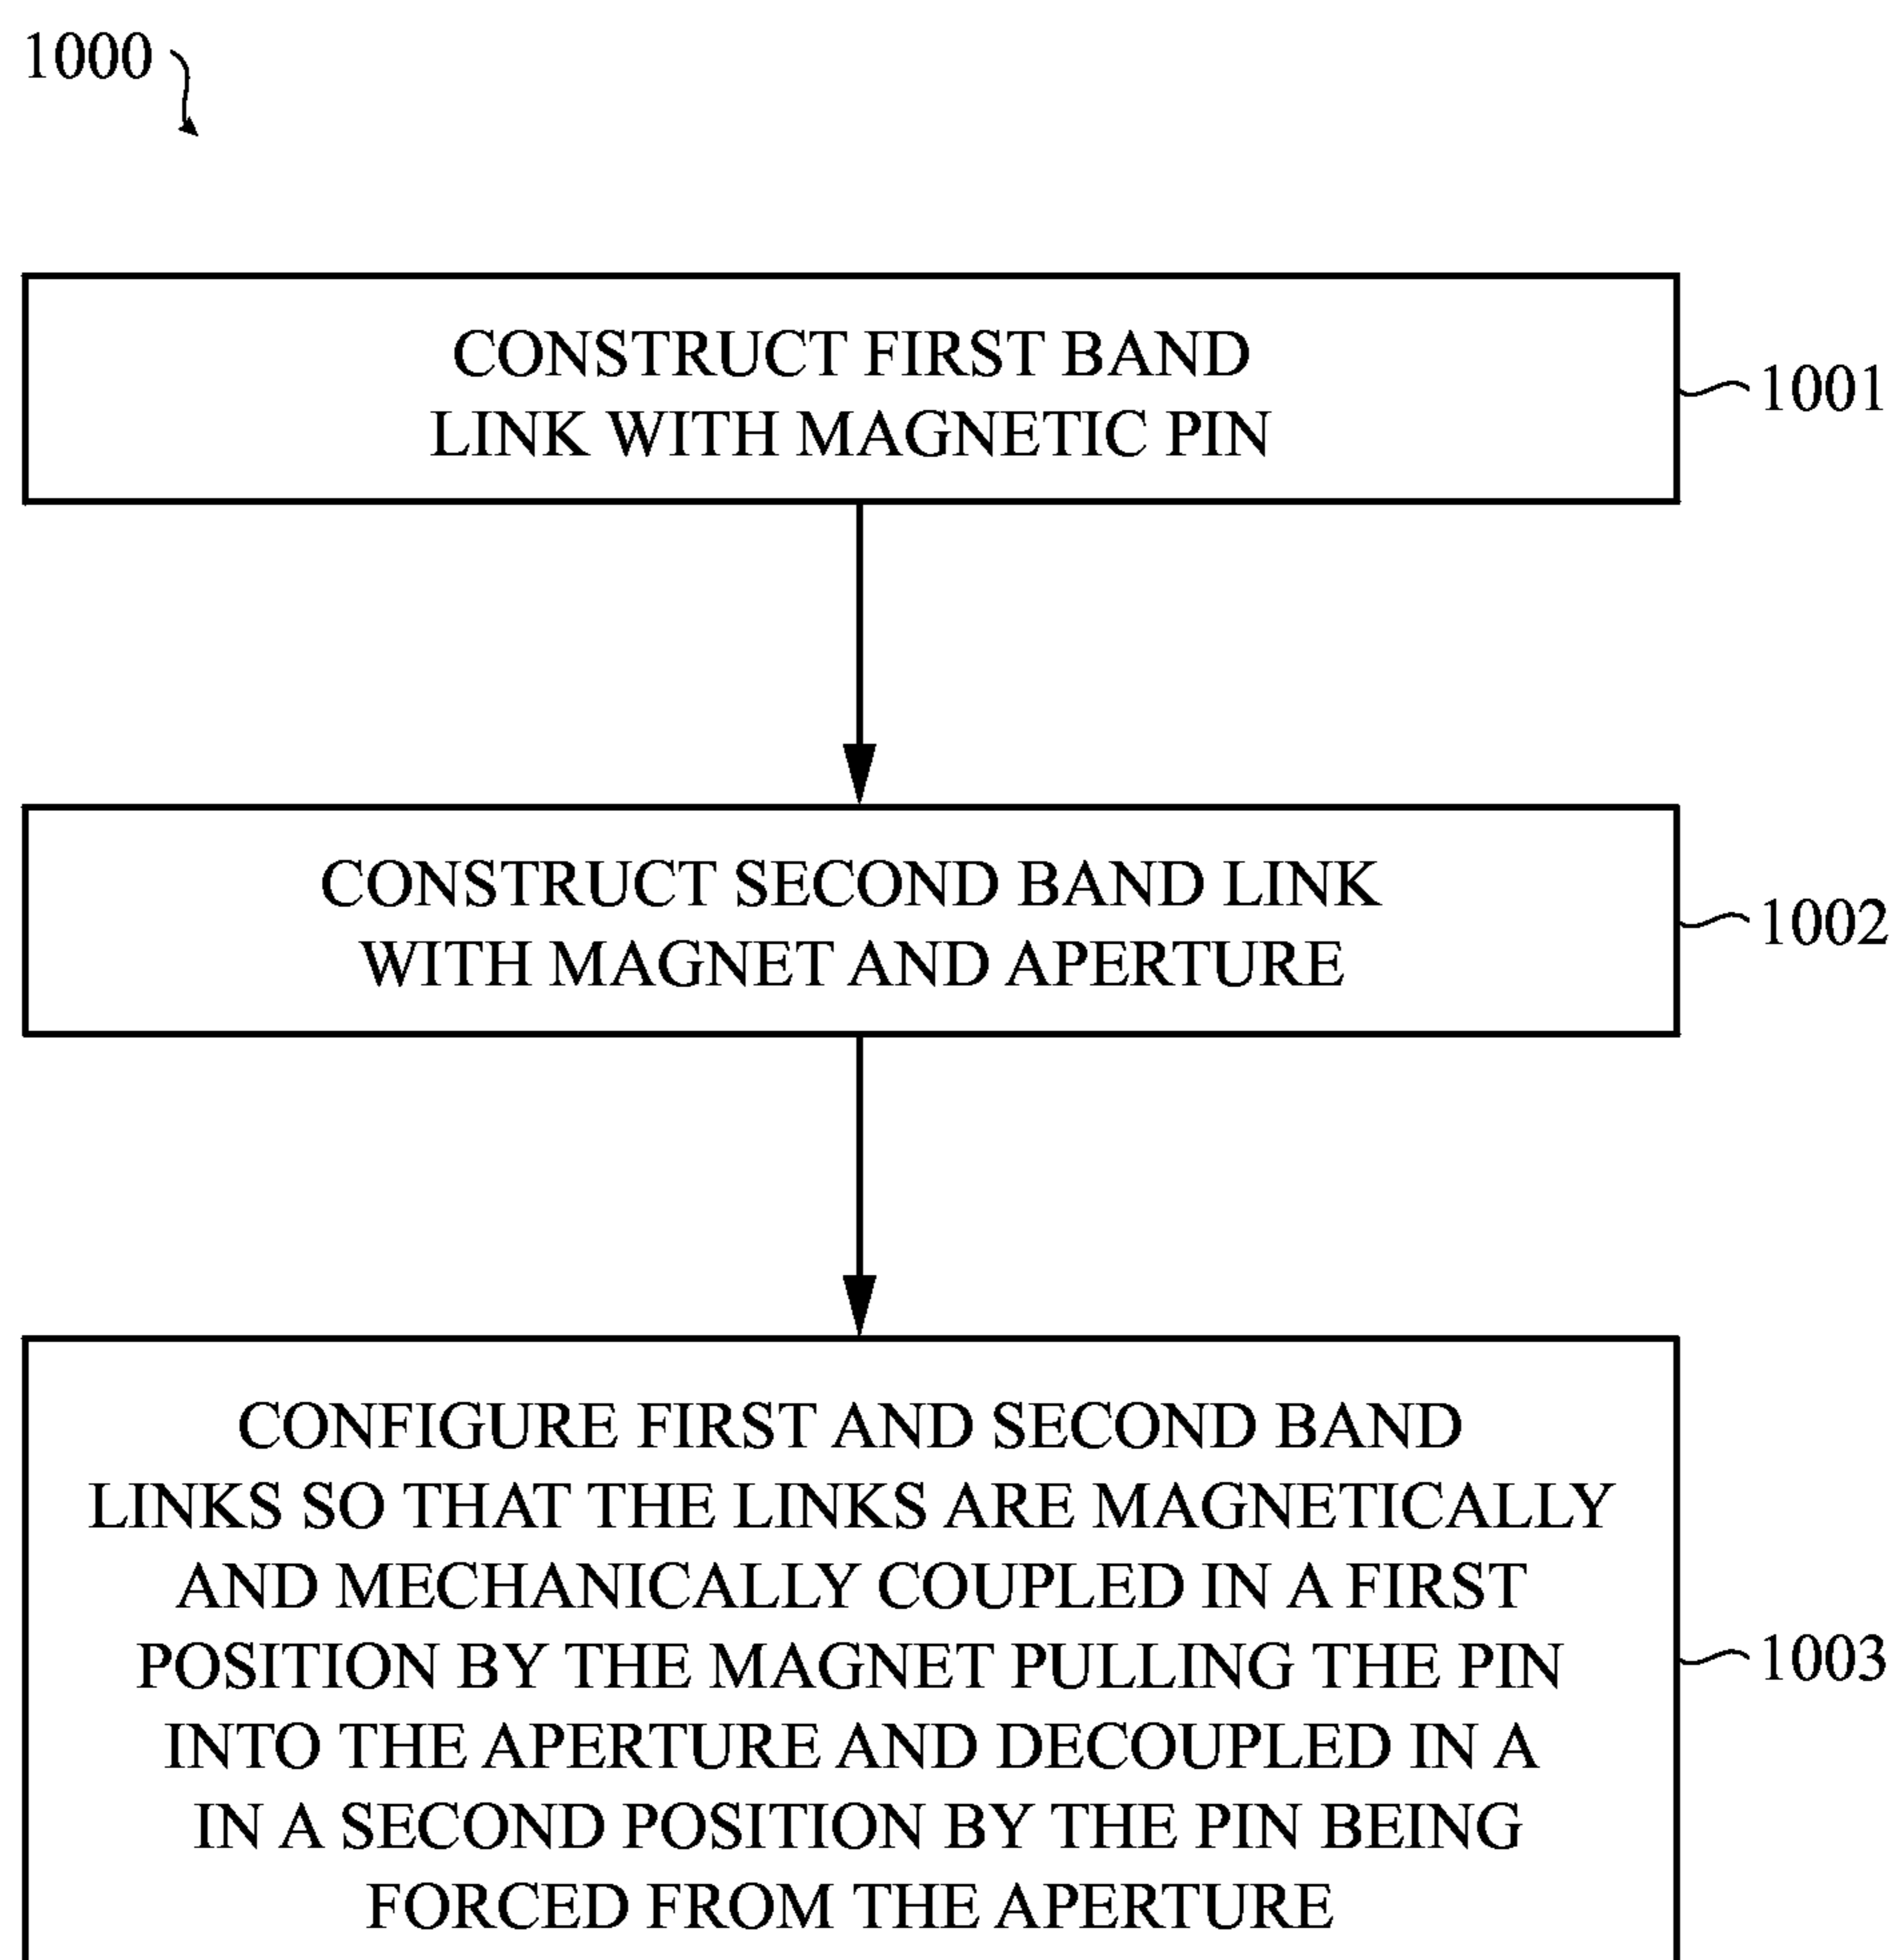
1000

CONSTRUCT FIRST BAND LINK WITH MAGNETIC PIN

1001

CONSTRUCT SECOND BAND LINK WITH MAGNET AND APERTURE

1002

CONFIGURE FIRST AND SECOND BAND LINKS SO THAT THE LINKS ARE MAGNETICALLY AND MECHANICALLY COUPLED IN A FIRST POSITION BY THE MAGNET PULLING THE PIN INTO THE APERTURE AND DECOUPLED IN A IN A SECOND POSITION BY THE PIN BEING FORCED FROM THE APERTURE

1003